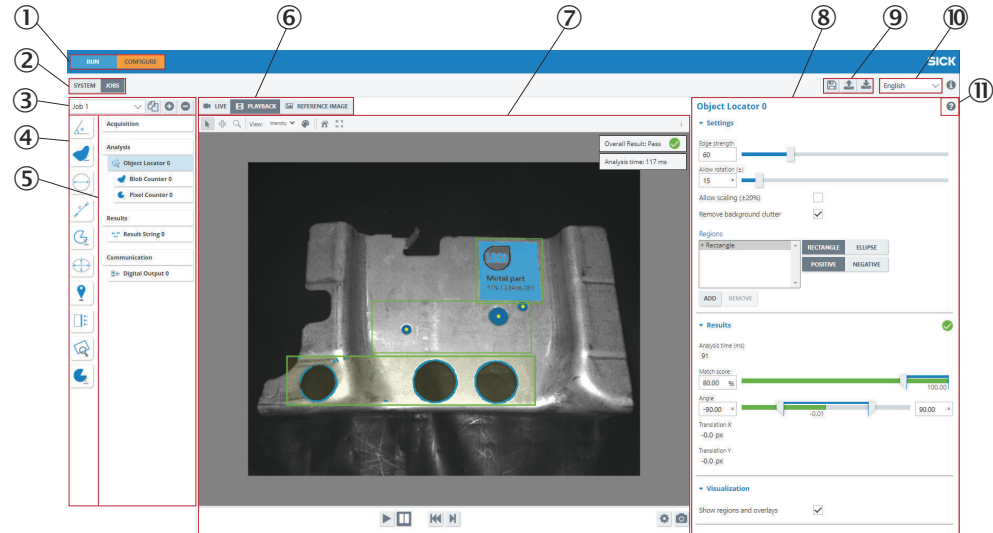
①
②
③
④
⑤
⑥
⑦
⑧
⑨
⑩
⑪

RUN CONFIGURE

SICK

SYSTEM JOBS

English

Job 1

LIVE PLAYBACK REFERENCE IMAGE

View: Intensity

Acquisition

Analysis

Object Locator 0

Blob Counter 0

Pixel Counter 0

Results

Result String 0

Communication

Digital Output 0

Overall Result: Pass

Analysis time: 117 ms

Metal part

Object Locator 0

Settings

Edge strength

60

Allow rotation (±)

15

Allow scaling (±20%)

Remove background clutter

Regions

+ Rectangle

RECTANGLE ELLIPSE

POSITIVE NEGATIVE

ADD REMOVE

Results

Analysis time (ms)

91

Match score

80.00 %

100.00

Angle

-90.00

-0.01

90.00

Translation X

-0.0 px

Translation Y

-0.0 px

Visualization

Show regions and overlays